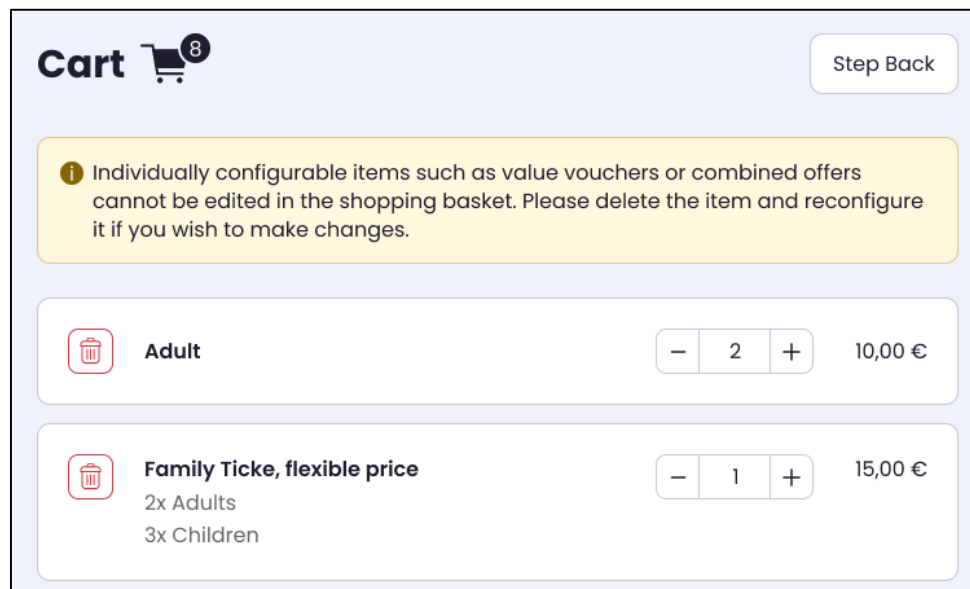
Cart 8

Step Back

Individually configurable items such as value vouchers or combined offers cannot be edited in the shopping basket. Please delete the item and reconfigure it if you wish to make changes.

Adult
− 2 +
10,00 €

Family Ticke, flexible price
2x Adults
3x Children
− 1 +
15,00 €